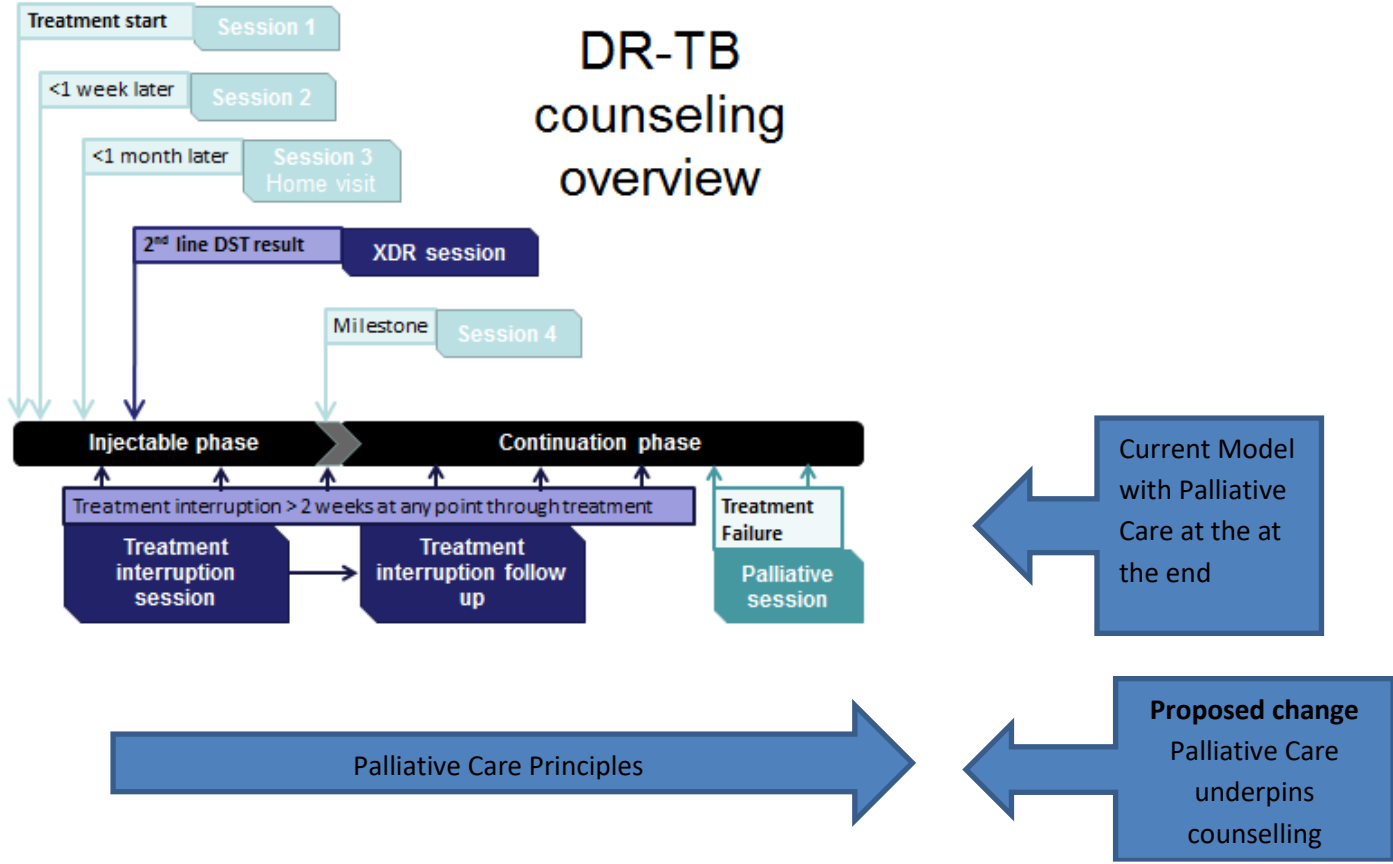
Treatment start
Session 1

<1 week later
Session 2

<1 month later
Session 3
Home visit

DR-TB counseling overview

$2^{nd}$ line DST result
XDR session

Milestone
Session 4

Injectable phase
Continuation phase

Treatment interruption > 2 weeks at any point through treatment

Treatment interruption session
Treatment interruption follow up

Treatment Failure
Palliative session

Current Model with Palliative Care at the at the end

Palliative Care Principles

**Proposed change**
Palliative Care underpins counselling